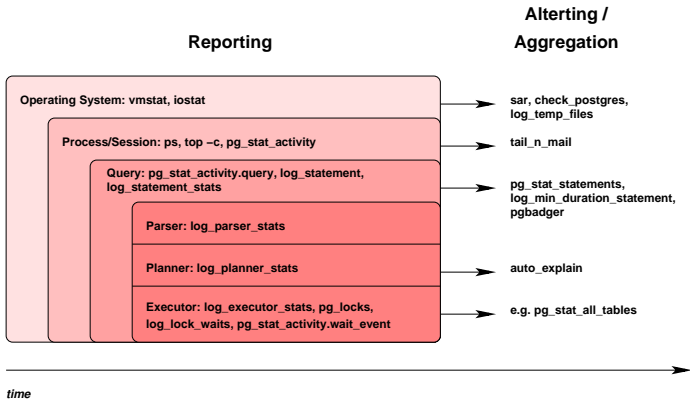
Reporting

Alterting / Aggregation

Operating System: vmstat, iostat

sar, check_postgres, log_temp_files

Process/Session: ps, top –c, pg_stat_activity

tail_n_mail

Query: pg_stat_activity.query, log_statement, log_statement_stats

pg_stat_statements, log_min_duration_statement, pgbadger

Parser: log_parser_stats

Planner: log_planner_stats

auto_explain

Executor: log_executor_stats, pg_locks, log_lock_waits, pg_stat_activity.wait_event

e.g. pg_stat_all_tables

time